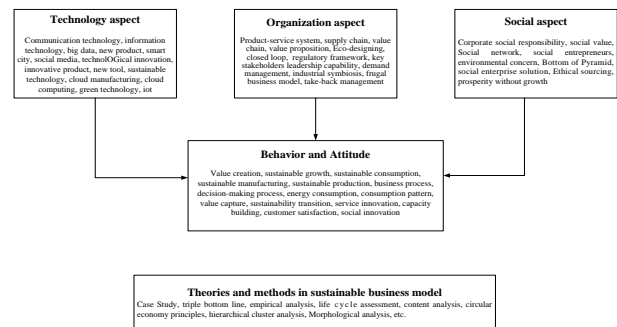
**Technology aspect**

Communication technology, information technology, big data, new product, smart city, social media, technolOGical innovation, innovative product, new tool, sustainable technology, cloud manufacturing, cloud computing, green technology, iot

**Organization aspect**

Product-service system, supply chain, value chain, value proposition, Eco-designing, closed loop, regulatory framework, key stakeholders leadership capability, demand management, industrial symbiosis, frugal business model, take-back management

**Social aspect**

Corporate social responsibility, social value, Social network, social entrepreneurs, environmental concern, Bottom of Pyramid, social enterprise solution, Ethical sourcing, prosperity without growth

**Behavior and Attitude**

Value creation, sustainable growth, sustainable consumption, sustainable manufacturing, sustainable production, business process, decision-making process, energy consumption, consumption pattern, value capture, sustainability transition, service innovation, capacity building, customer satisfaction, social innovation

**Theories and methods in sustainable business model**

Case Study, triple bottom line, empirical analysis, life cycle assessment, content analysis, circular economy principles, hierarchical cluster analysis, Morphological analysis, etc.